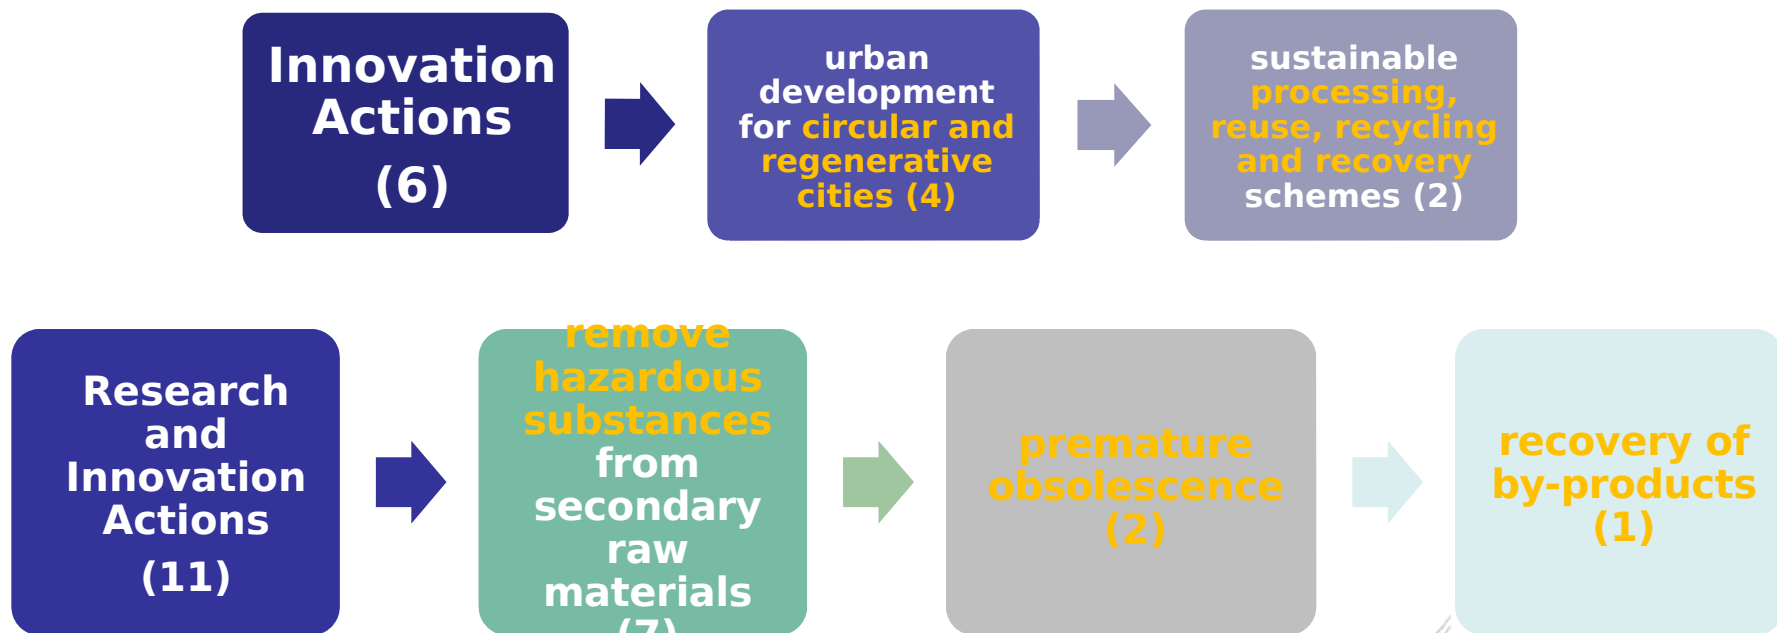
Innovation Actions
(6)

urban development for circular and regenerative cities (4)

sustainable processing, reuse, recycling and recovery schemes (2)

Research and Innovation Actions
(11)

remove hazardous substances from secondary raw materials
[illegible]

premature obsolescence
(2)

recovery of by-products
(1)